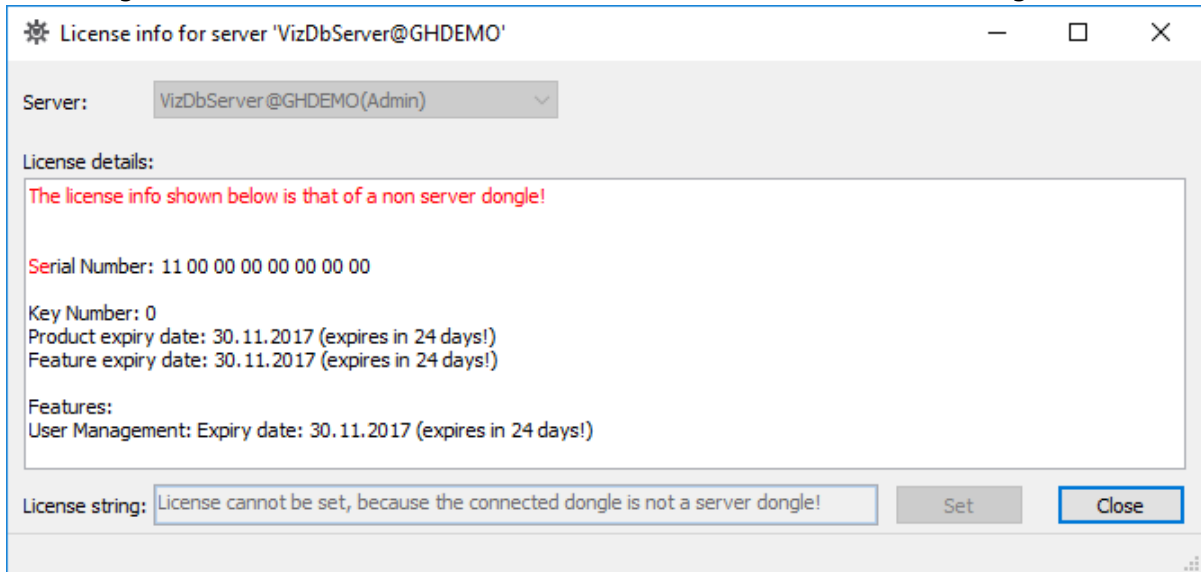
License info for server 'VizDbServer@GHDEMO'

Server: VizDbServer@GHDEMO(Admin)

License details:

The license info shown below is that of a non server dongle!

Serial Number: 11 00 00 00 00 00 00 00

Key Number: 0
Product expiry date: 30.11.2017 (expires in 24 days!)
Feature expiry date: 30.11.2017 (expires in 24 days!)

Features:
User Management: Expiry date: 30.11.2017 (expires in 24 days!)

License string: License cannot be set, because the connected dongle is not a server dongle!

Set

Close